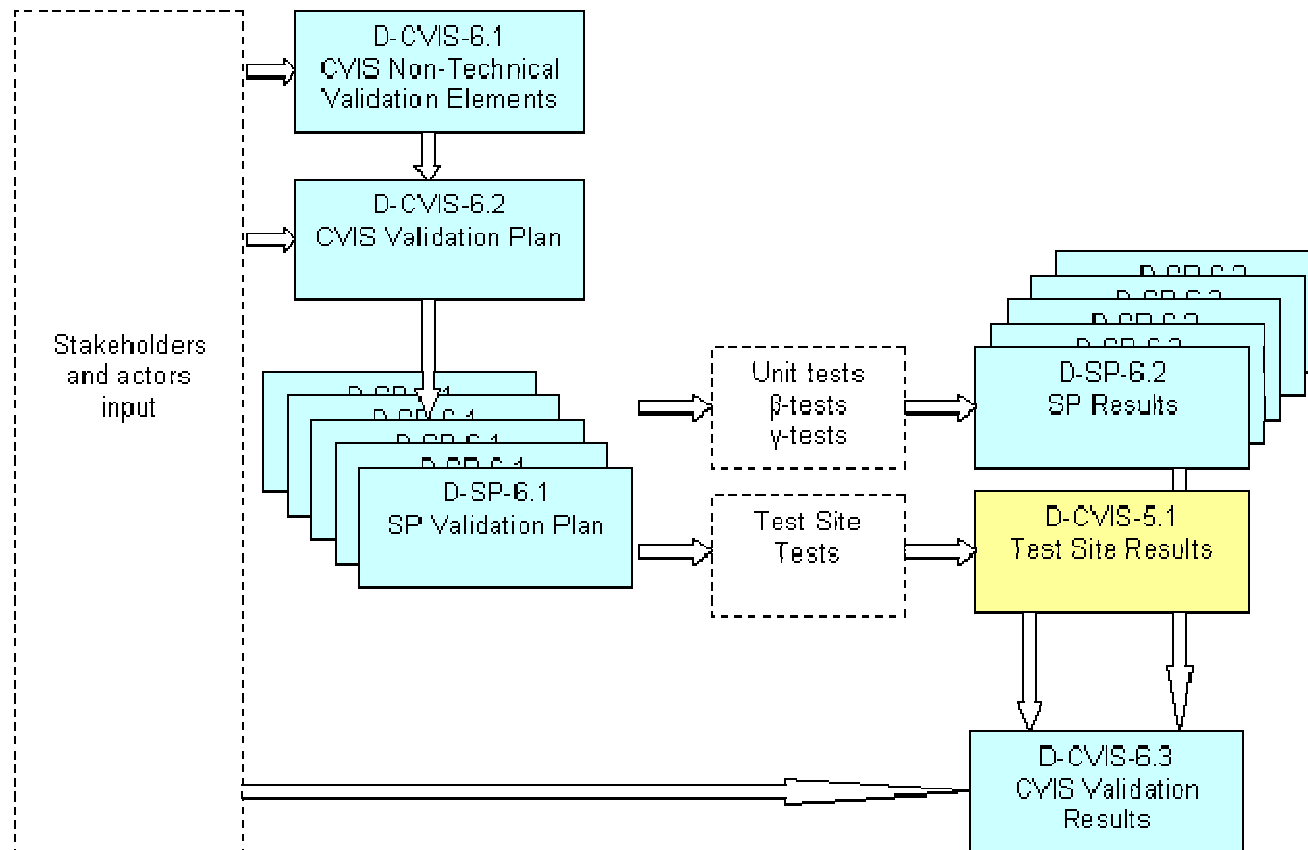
D-CVIS-6.1
CVIS Non-Technical Validation Elements

D-CVIS-6.2
CVIS Validation Plan

Stakeholders and actors input

D-SP-6.1
SP Validation Plan

Unit tests
β-tests
γ-tests

D-SP-6.2
SP Results

Test Site Tests

D-CVIS-5.1
Test Site Results

D-CVIS-6.3
CVIS Validation Results